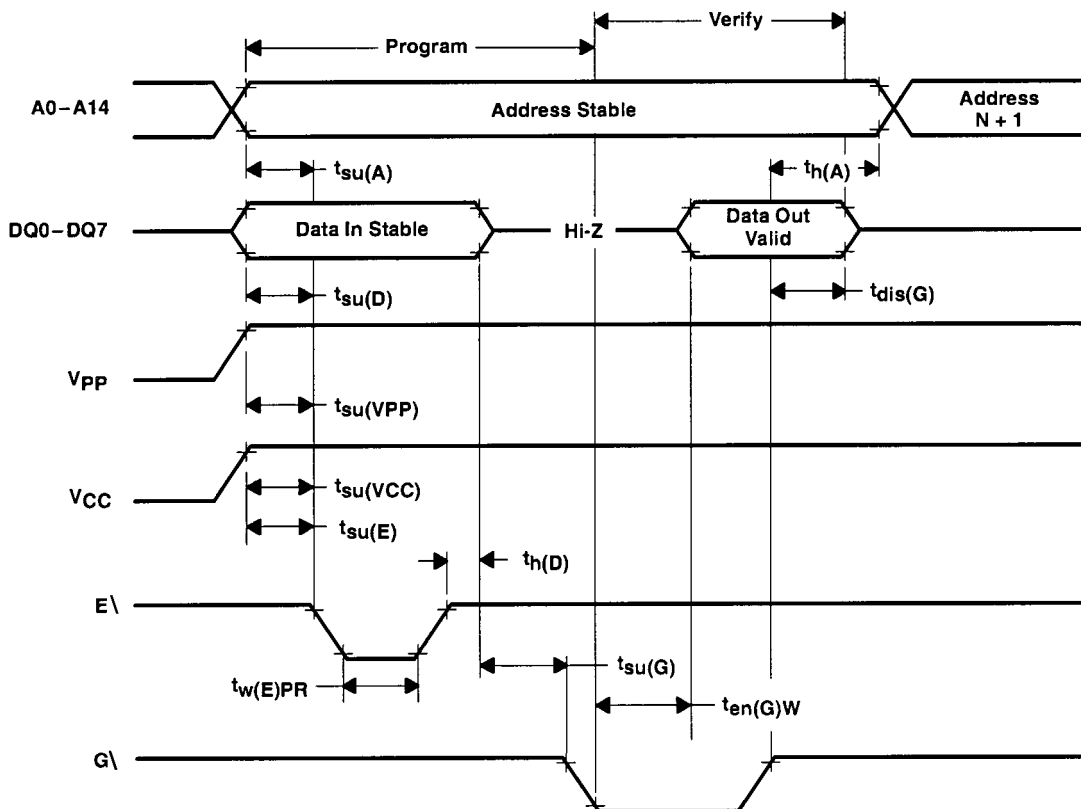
Program
Verify
A0–A14
Address Stable
Address N + 1
$t_{su(A)}$
$t_{h(A)}$
DQ0–DQ7
Data In Stable
Hi-Z
Data Out Valid
$t_{su(D)}$
$t_{dis(G)}$
$V_{PP}$
$t_{su(VPP)}$
$V_{CC}$
$t_{su(VCC)}$
$t_{su(E)}$
$t_{h(D)}$
E\
$t_{su(G)}$
$t_{w(E)PR}$
$t_{en(G)W}$
G\